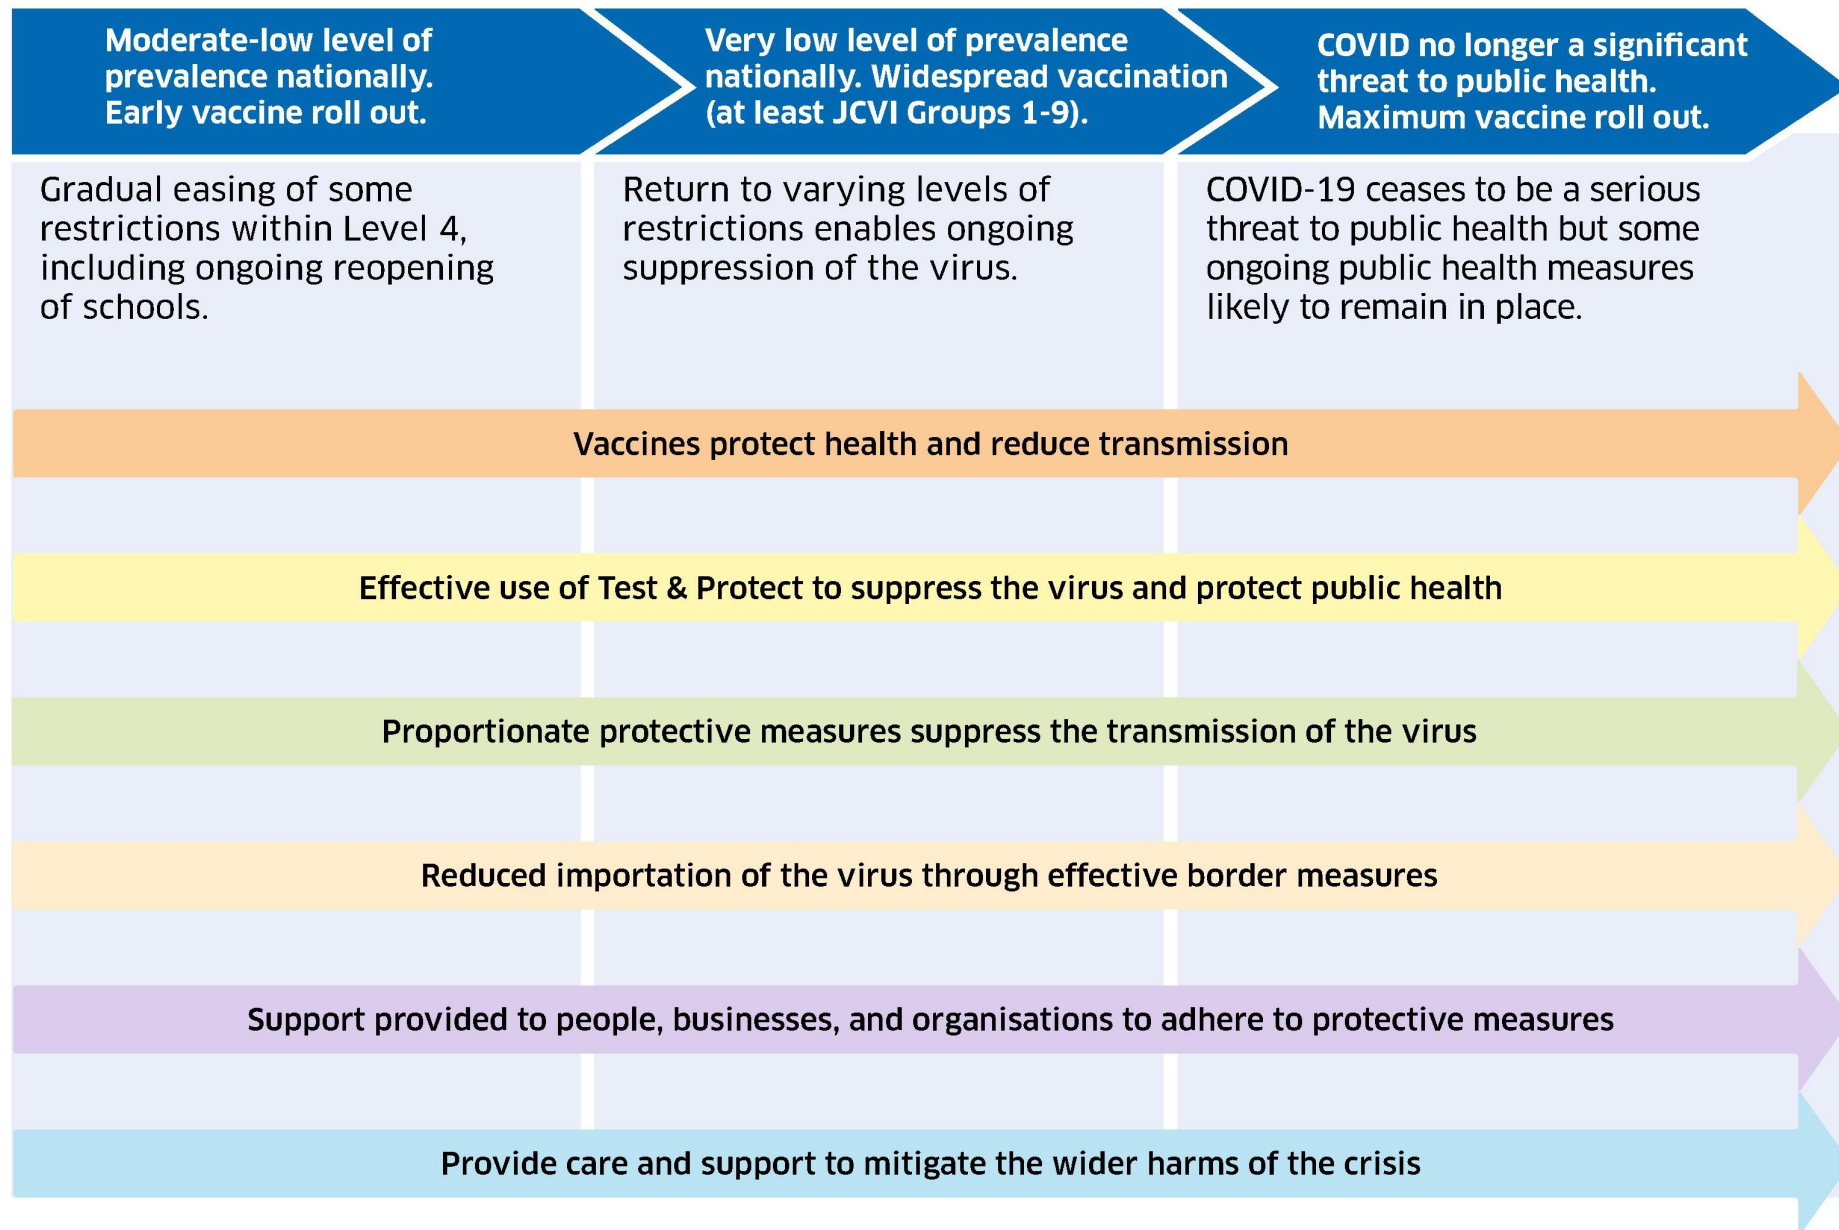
Moderate-low level of prevalence nationally. Early vaccine roll out.

Very low level of prevalence nationally. Widespread vaccination (at least JCVI Groups 1-9).

COVID no longer a significant threat to public health. Maximum vaccine roll out.

Gradual easing of some restrictions within Level 4, including ongoing reopening of schools.

Return to varying levels of restrictions enables ongoing suppression of the virus.

COVID-19 ceases to be a serious threat to public health but some ongoing public health measures likely to remain in place.

Vaccines protect health and reduce transmission

Effective use of Test & Protect to suppress the virus and protect public health

Proportionate protective measures suppress the transmission of the virus

Reduced importation of the virus through effective border measures

Support provided to people, businesses, and organisations to adhere to protective measures

Provide care and support to mitigate the wider harms of the crisis